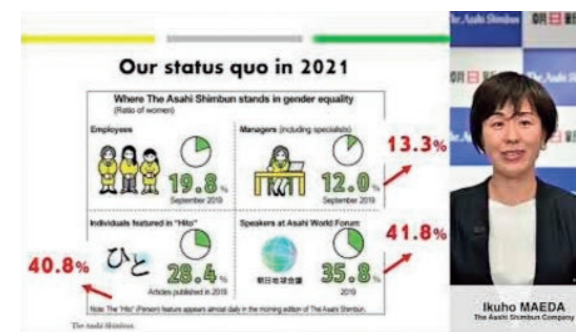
Our status quo in 2021

Where The Asahi Shimbun stands in gender equality
(Ratio of women)

Employees
19.8%
September 2019

Managers (including specialists)
12.0%
September 2019

13.3%

Individuals featured in "Hito"
ひと
28.4%
Articles published in 2019

40.8%

Speakers at Asahi World Forum
朝日地球会議
35.8%
2019

41.8%

Note: The "Hito" (Person) feature appears almost daily in the morning edition of The Asahi Shimbun.

The Asahi Shimbun

The Asahi Shimbun
朝日
The Asahi Shimbun

Ikuho MAEDA
The Asahi Shimbun Company